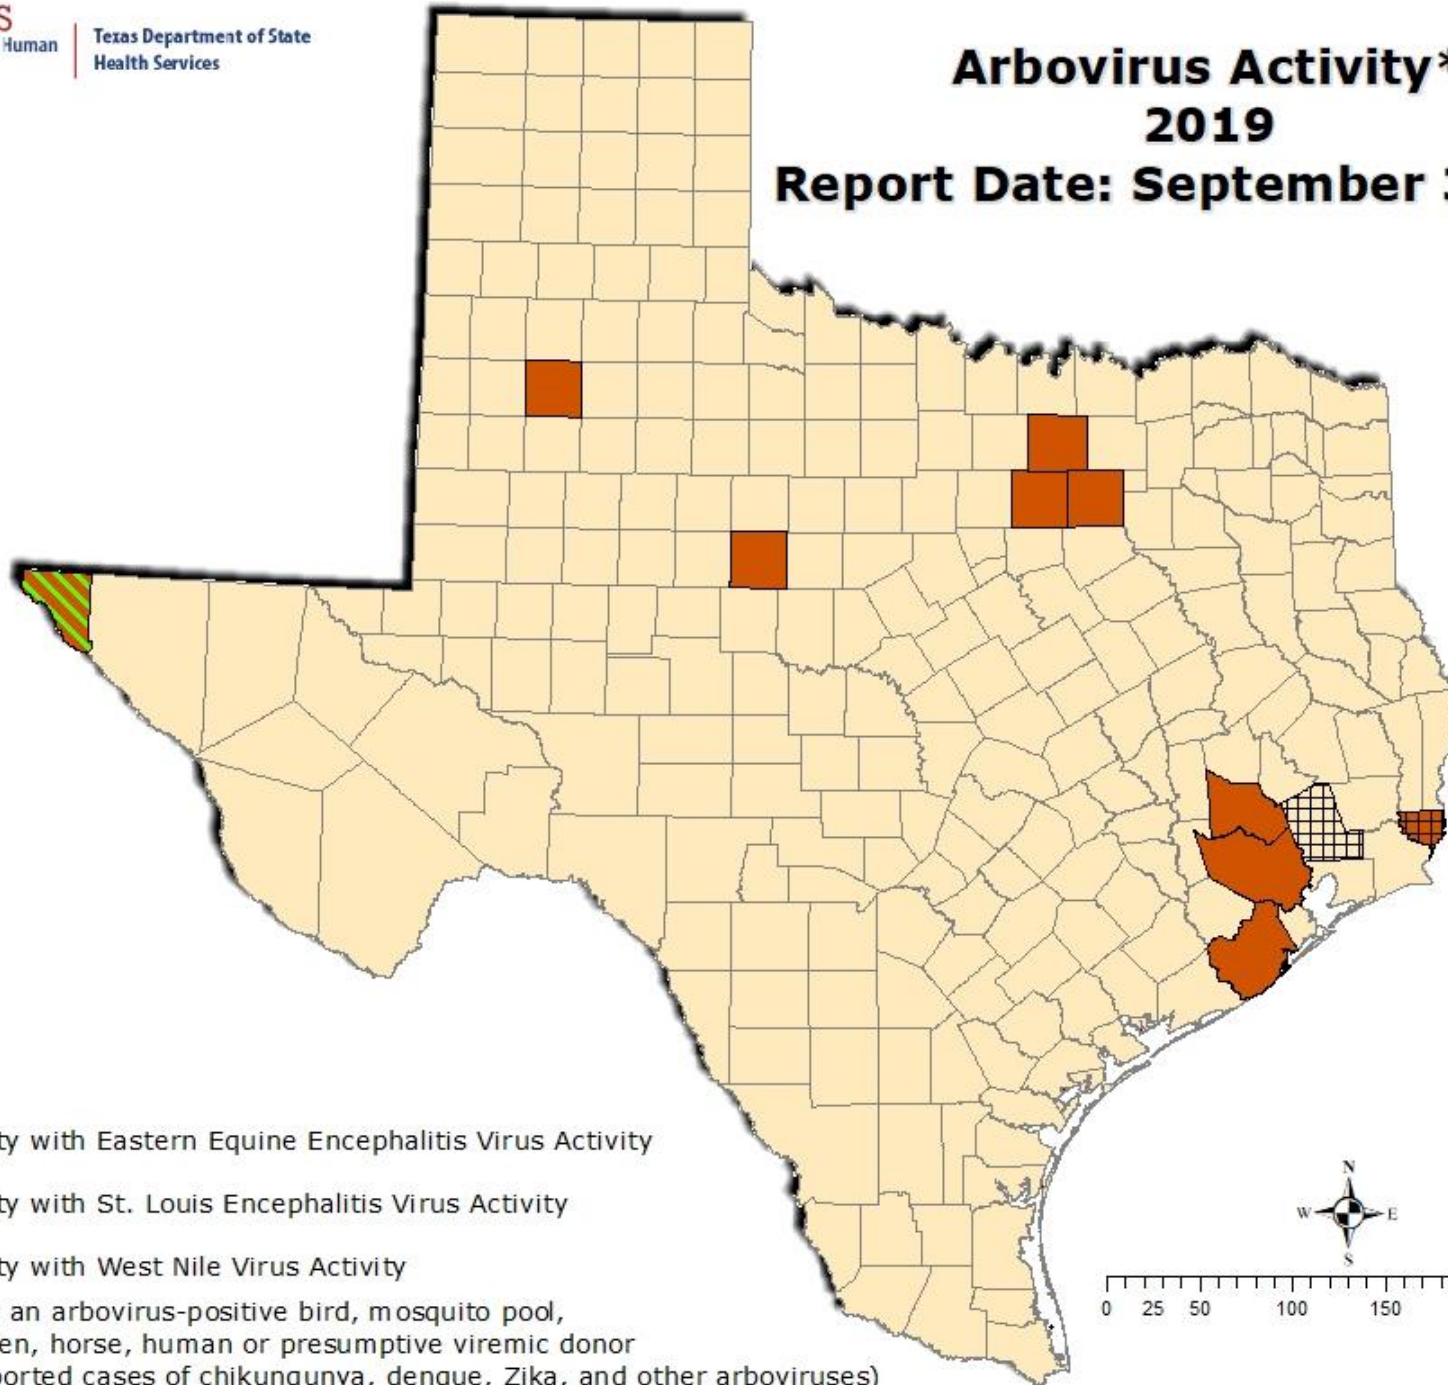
S
Human

Texas Department of State Health Services

Arbovirus Activity*
2019
Report Date: September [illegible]

ty with Eastern Equine Encephalitis Virus Activity

ty with St. Louis Encephalitis Virus Activity

ty with West Nile Virus Activity

an arbovirus-positive bird, mosquito pool, en, horse, human or presumptive viremic donor orted cases of chikungunya, dengue, Zika, and other arboviruses)

N
W
E
S

0 25 50 100 150